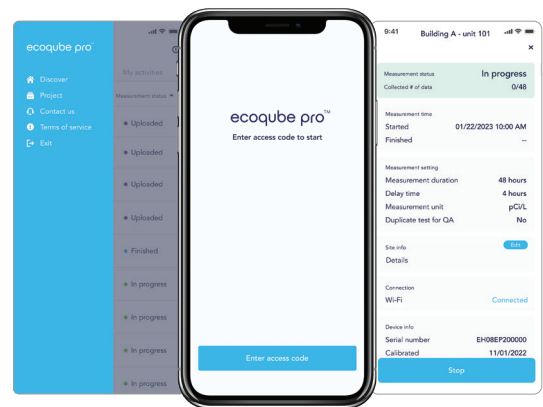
ecoqube pro™

Discover
Project
Contact us
Terms of service
Exit

My activities
Measurement status
Uploaded
Uploaded
Uploaded
Uploaded
Finished
In progress
In progress
In progress
In progress

ecoqube pro™
Enter access code to start

Enter access code

9:41 Building A - unit 101

Measurement status In progress
Collected # of data 0/48

Measurement time
Started 01/22/2023 10:00 AM
Finished --

Measurement setting
Measurement duration 48 hours
Delay time 4 hours
Measurement unit pCi/L
Duplicate test for QA No

Site info Edit
Details

Connection
Wi-Fi Connected

Device info
Serial number EH08EP200000
Calibrated 11/01/2022

Stop